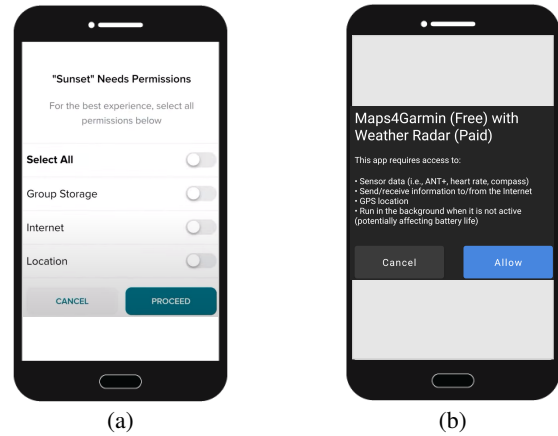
"Sunset" Needs Permissions

For the best experience, select all permissions below

Select All

Group Storage

Internet

Location

CANCEL

PROCEED

(a)

Maps4Garmin (Free) with Weather Radar (Paid)

This app requires access to:

• Sensor data (i.e., ANT+, heart rate, compass)
• Send/receive information to/from the Internet
• GPS location
• Run in the background when it is not active (potentially affecting battery life)

Cancel

Allow

(b)